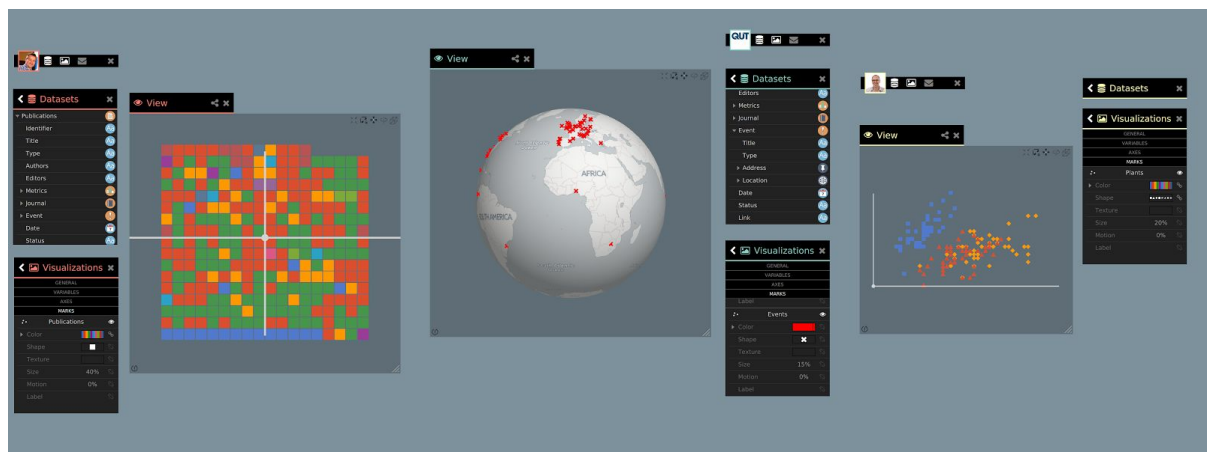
Datasets

Publications
Identifier
Title
Type
Authors
Editors
Metrics
Journal
Event
Date
Status

Visualizations

GENERAL
VARIABLES
AXES
MARKS

Publications
Color
Shape
Texture
Size 40%
Motion 0%
Label

View

View

AFRICA
SOUTH AMERICA

QUT

Datasets

Editors
Metrics
Journal
Event
Title
Type
Address
Location
Date
Status
Link

Visualizations

GENERAL
VARIABLES
AXES
MARKS

Label
Events
Color
Shape
Texture
Size 15%
Motion 0%
Label

View

Datasets

Visualizations

GENERAL
VARIABLES
AXES
MARKS

Plants
Color
Shape
Texture
Size 20%
Motion 0%
Label